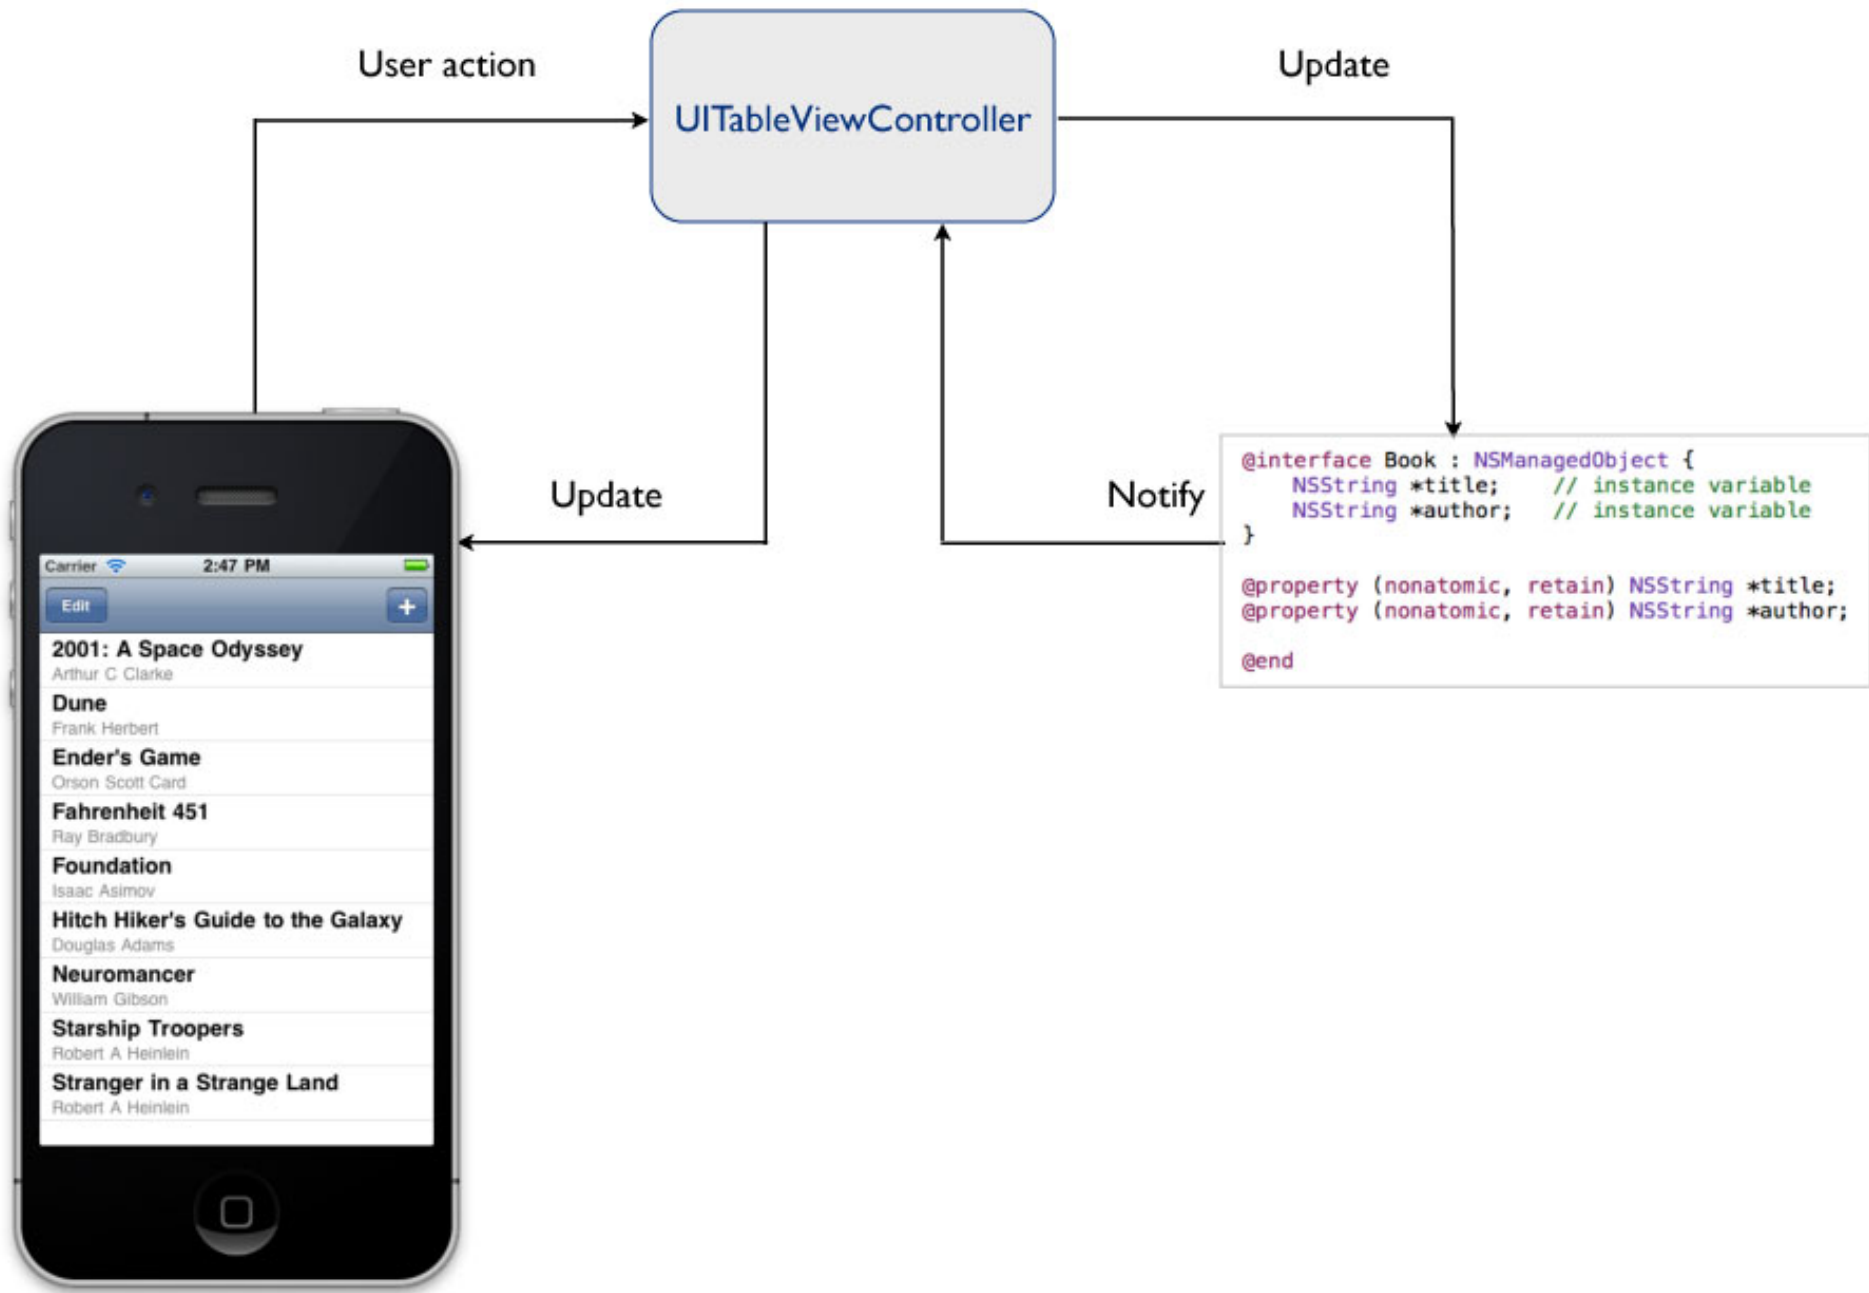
User action

UITableViewController

Update

Update

Notify

Carrier 2:47 PM

Edit

+

2001: A Space Odyssey
Arthur C Clarke

Dune
Frank Herbert

Ender's Game
Orson Scott Card

Fahrenheit 451
Ray Bradbury

Foundation
Isaac Asimov

Hitch Hiker's Guide to the Galaxy
Douglas Adams

Neuromancer
William Gibson

Starship Troopers
Robert A Heinlein

Stranger in a Strange Land
Robert A Heinlein

@interface Book : NSManagedObject {
    NSString *title;    // instance variable
    NSString *author;   // instance variable
}

@property (nonatomic, retain) NSString *title;
@property (nonatomic, retain) NSString *author;

@end